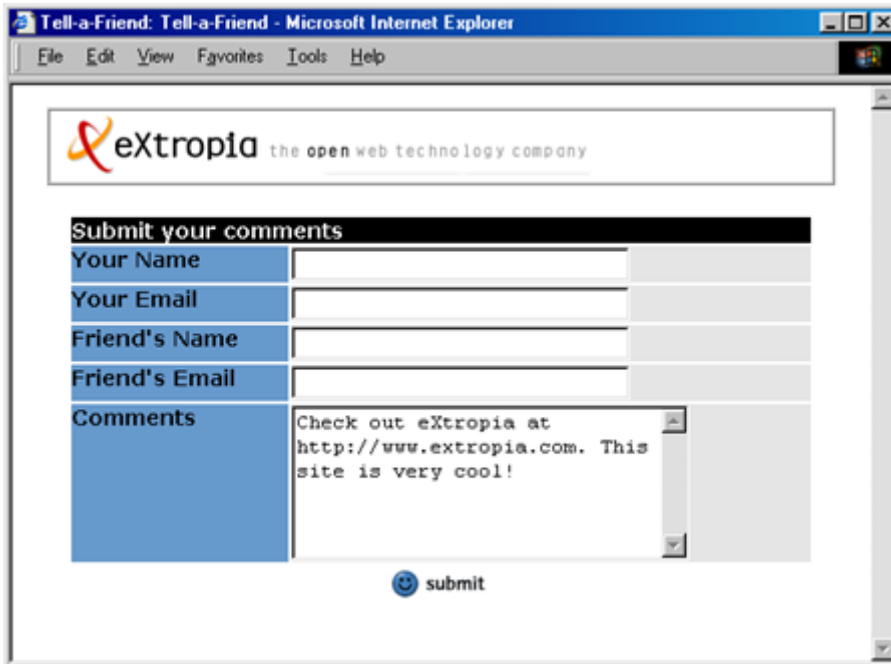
Tell-a-Friend: Tell-a-Friend - Microsoft Internet Explorer

File Edit View Favorites Tools Help

eXtropia the open web technology company

Submit your comments

| Your Name | |
|---|---|
| Your Email | |
| Friend's Name | |
| Friend's Email | |
| Comments | Check out eXtropia at http://www.extropia.com. This site is very cool! |

submit